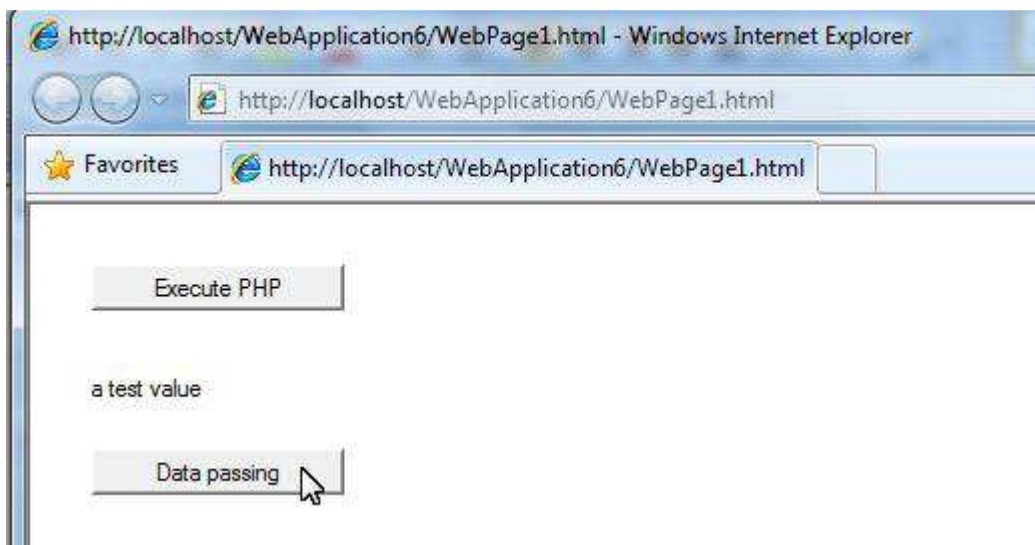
http://localhost/WebApplication6/WebPage1.html - Windows Internet Explorer

http://localhost/WebApplication6/WebPage1.html

Favorites

http://localhost/WebApplication6/WebPage1.html

Execute PHP

a test value

Data passing